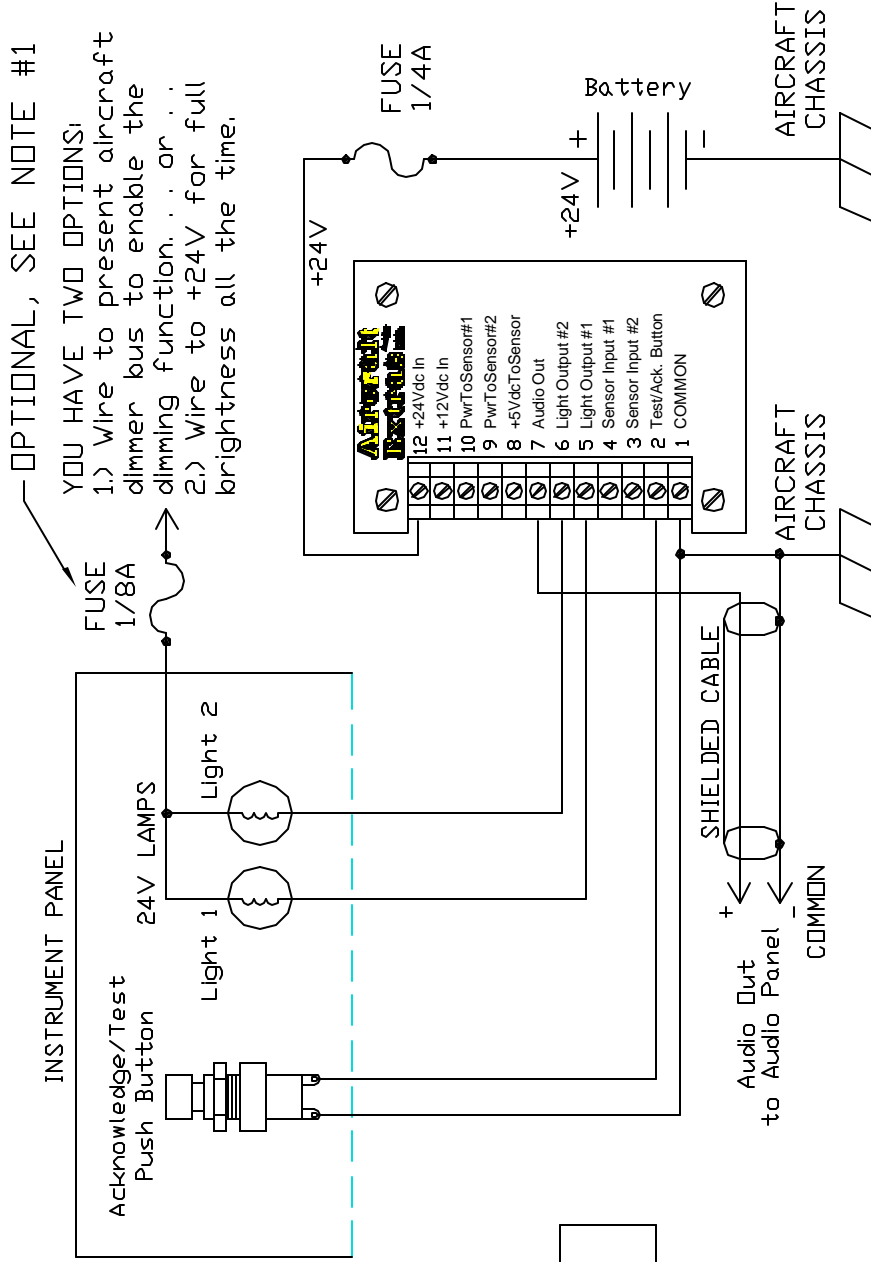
OPTIONAL, SEE NOTE #1

YOU HAVE TWO OPTIONS:
1.) Wire to present aircraft dimmer bus to enable the dimming function... or ...
2.) Wire to +24V for full brightness all the time.

FUSE 1/4A

Battery

+

-

+24V

AIRCRAFT CHASSIS

+24V

Airborne Sensors

12 +24Vdc In
11 +12Vdc In
10 PwrToSensor#1
9 PwrToSensor#2
8 +5VdcToSensor
7 Audio Out
6 Light Output #2
5 Light Output #1
4 Sensor Input #1
3 Sensor Input #2
2 Test/Ack. Button
1 COMMON

AIRCRAFT CHASSIS

FUSE 1/8A

SHIELDED CABLE

INSTRUMENT PANEL

Light 2

24V LAMPS

Light 1

Acknowledge/Test Push Button

+

-

COMMON

Audio Out to Audio Panel